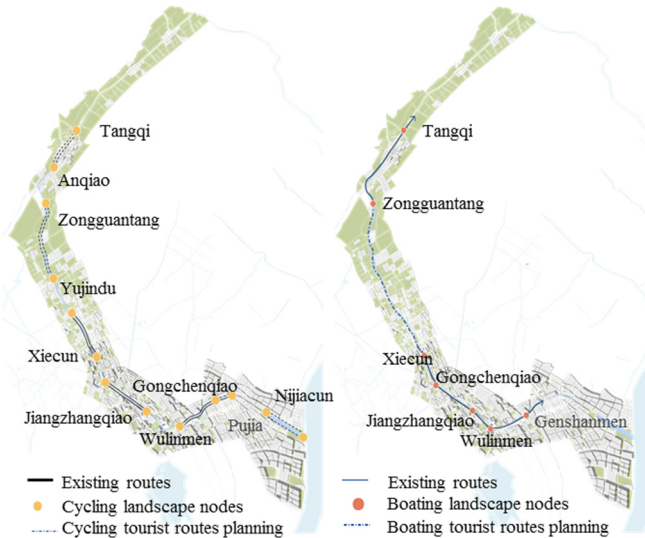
Tangqi

Anqiao

Zongguantang

Yujindu

Xiecun

Gongchenqiao

Nijiacun

Jiangzhangqiao

Wulinmen

Pujia

Existing routes

Cycling landscape nodes

Cycling tourist routes planning

Tangqi

Zongguantang

Xiecun

Gongchenqiao

Jiangzhangqiao

Wulinmen

Genshanmen

Existing routes

Boating landscape nodes

Boating tourist routes planning